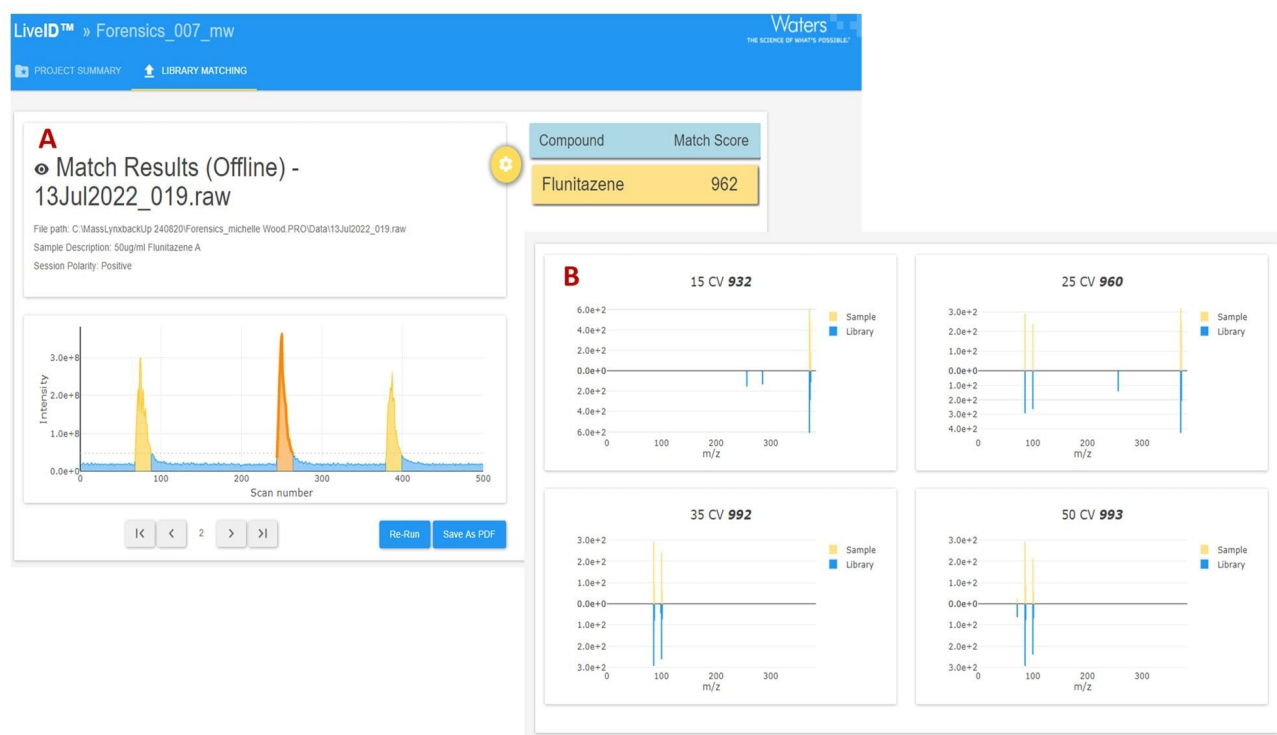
LiveID™ » Forensics_007_mw

Waters
THE SCIENCE OF WHAT'S POSSIBLE.

PROJECT SUMMARY   LIBRARY MATCHING

A

Match Results (Offline) - 13Jul2022_019.raw

File path: C:\MassLynxbackUp 240820\Forensics_michelle Wood.PRO\Data\13Jul2022_019.raw
Sample Description: 50ug/ml Flunitazene A
Session Polarity: Positive

| Compound | Match Score |
|---|---|
| Flunitazene | 962 |

3.0e+8
2.0e+8
1.0e+8
0.0e+0
Intensity
0 100 200 300 400 500
Scan number

|< < 2 > >|

Re-Run   Save As PDF

B

15 CV 932
6.0e+2
4.0e+2
2.0e+2
0.0e+0
2.0e+2
4.0e+2
6.0e+2
0 100 200 300
m/z
Sample
Library

25 CV 960
3.0e+2
2.0e+2
1.0e+2
0.0e+0
1.0e+2
2.0e+2
3.0e+2
4.0e+2
0 100 200 300
m/z
Sample
Library

35 CV 992
3.0e+2
2.0e+2
1.0e+2
0.0e+0
1.0e+2
2.0e+2
3.0e+2
0 100 200 300
m/z
Sample
Library

50 CV 993
3.0e+2
2.0e+2
1.0e+2
0.0e+0
1.0e+2
2.0e+2
3.0e+2
0 100 200 300
m/z
Sample
Library